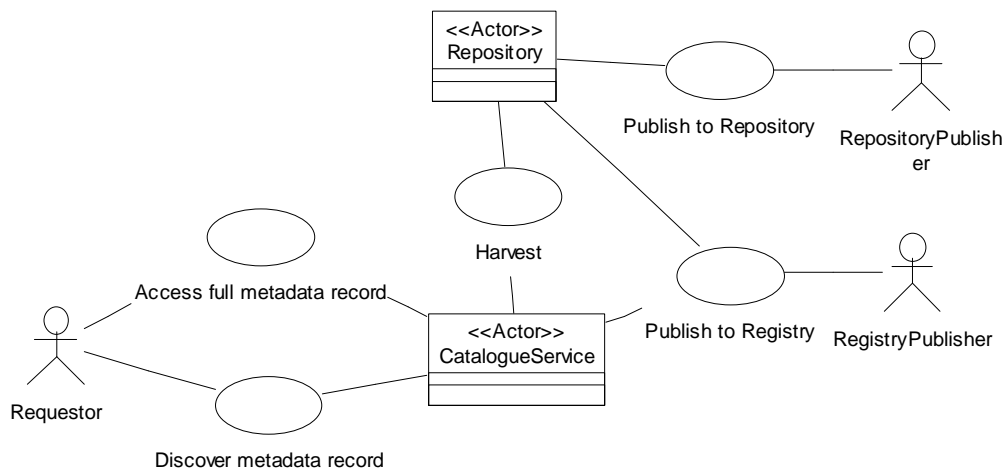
<<Actor>>
Repository

Publish to Repository

RepositoryPublisher

Harvest

Access full metadata record

<<Actor>>
CatalogueService

Publish to Registry

RegistryPublisher

Requestor

Discover metadata record